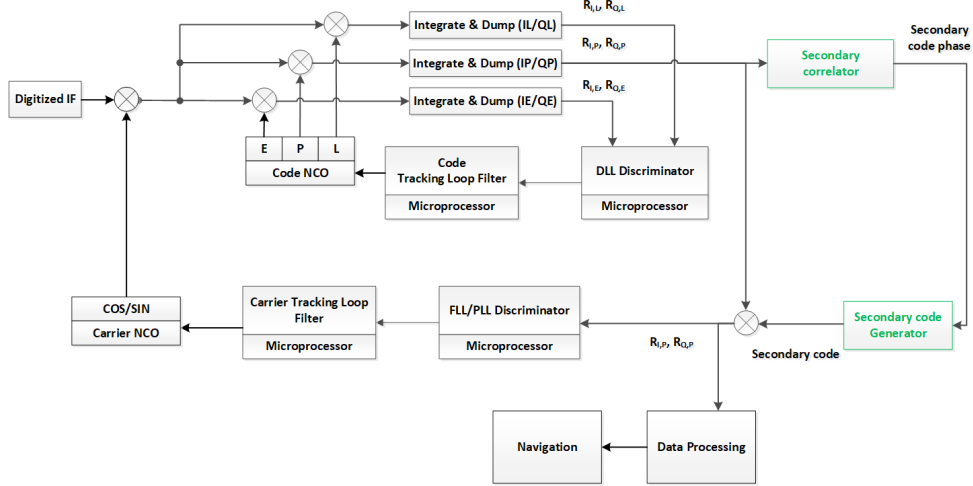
Digitized IF

Integrate & Dump (IL/QL)

$R_{I,L}$, $R_{Q,L}$

Integrate & Dump (IP/QP)

$R_{I,P}$, $R_{Q,P}$

Integrate & Dump (IE/QE)

$R_{I,E}$, $R_{Q,E}$

Secondary correlator

Secondary code phase

E | P | L

Code NCO

Code Tracking Loop Filter

Microprocessor

DLL Discriminator

Microprocessor

COS/SIN

Carrier NCO

Carrier Tracking Loop Filter

Microprocessor

FLL/PLL Discriminator

Microprocessor

$R_{I,P}$, $R_{Q,P}$

Secondary code

Secondary code Generator

Navigation

Data Processing